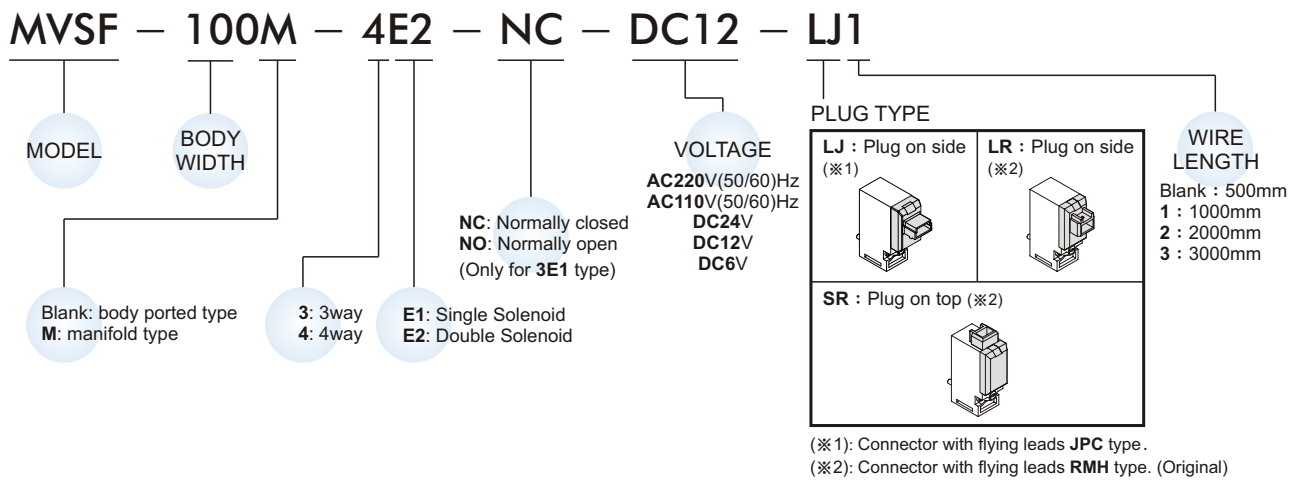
MVSF — 100M — 4E2 — NC — DC12 — LJ1

MODEL

BODY WIDTH

NC: Normally closed
NO: Normally open
(Only for 3E1 type)

VOLTAGE
AC220V(50/60)Hz
AC110V(50/60)Hz
DC24V
DC12V
DC6V

PLUG TYPE

| LJ：Plug on side (※1) | LR：Plug on side (※2) |
|---|---|
| SR：Plug on top (※2) | |

WIRE LENGTH
Blank：500mm
1：1000mm
2：2000mm
3：3000mm

Blank: body ported type
M: manifold type

3: 3way
4: 4way

E1: Single Solenoid
E2: Double Solenoid

(※1): Connector with flying leads JPC type.
(※2): Connector with flying leads RMH type. (Original)